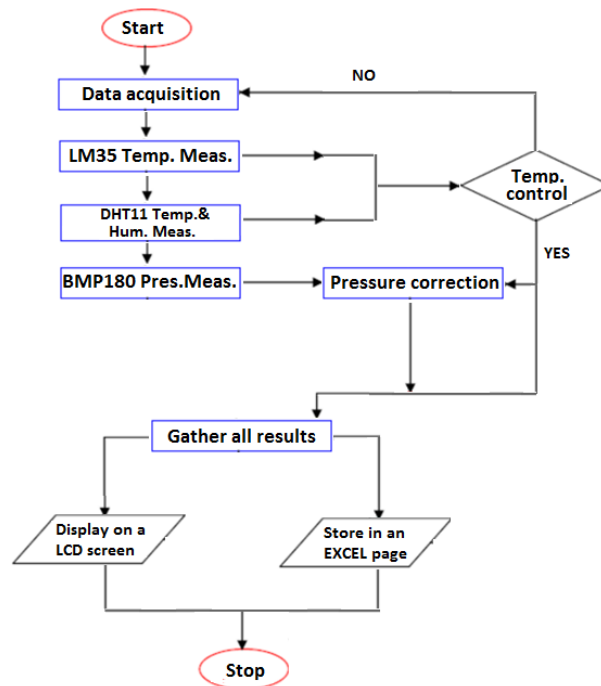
Start

NO

Data acquisition

LM35 Temp. Meas.

Temp. control

DHT11 Temp.& Hum. Meas.

YES

BMP180 Pres.Meas.

Pressure correction

Gather all results

Display on a LCD screen

Store in an EXCEL page

Stop